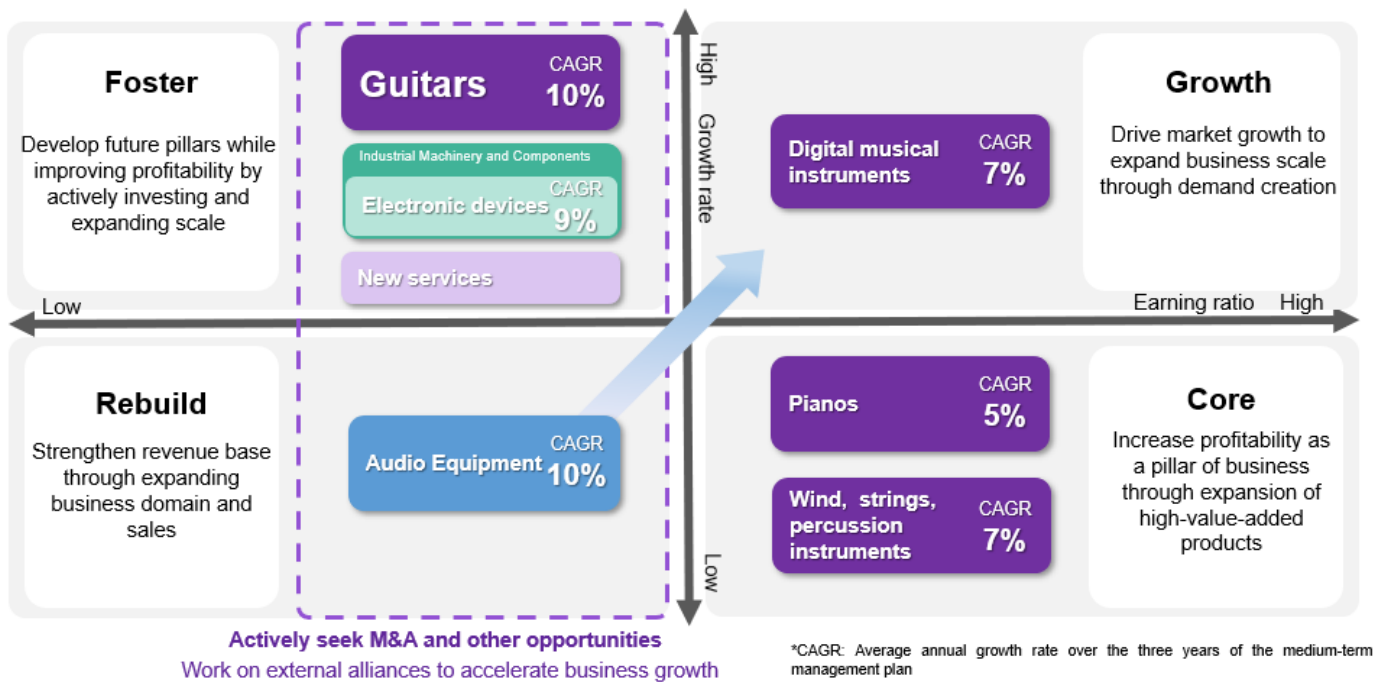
Foster

Develop future pillars while improving profitability by actively investing and expanding scale

Guitars CAGR 10%

Industrial Machinery and Components

Electronic devices CAGR 9%

New services

High Growth rate

Digital musical instruments CAGR 7%

Growth

Drive market growth to expand business scale through demand creation

Low

Earning ratio High

Rebuild

Strengthen revenue base through expanding business domain and sales

Audio Equipment CAGR 10%

Pianos CAGR 5%

Wind, strings, percussion instruments CAGR 7%

Core

Increase profitability as a pillar of business through expansion of high-value-added products

Low

Actively seek M&A and other opportunities

Work on external alliances to accelerate business growth

*CAGR: Average annual growth rate over the three years of the medium-term management plan